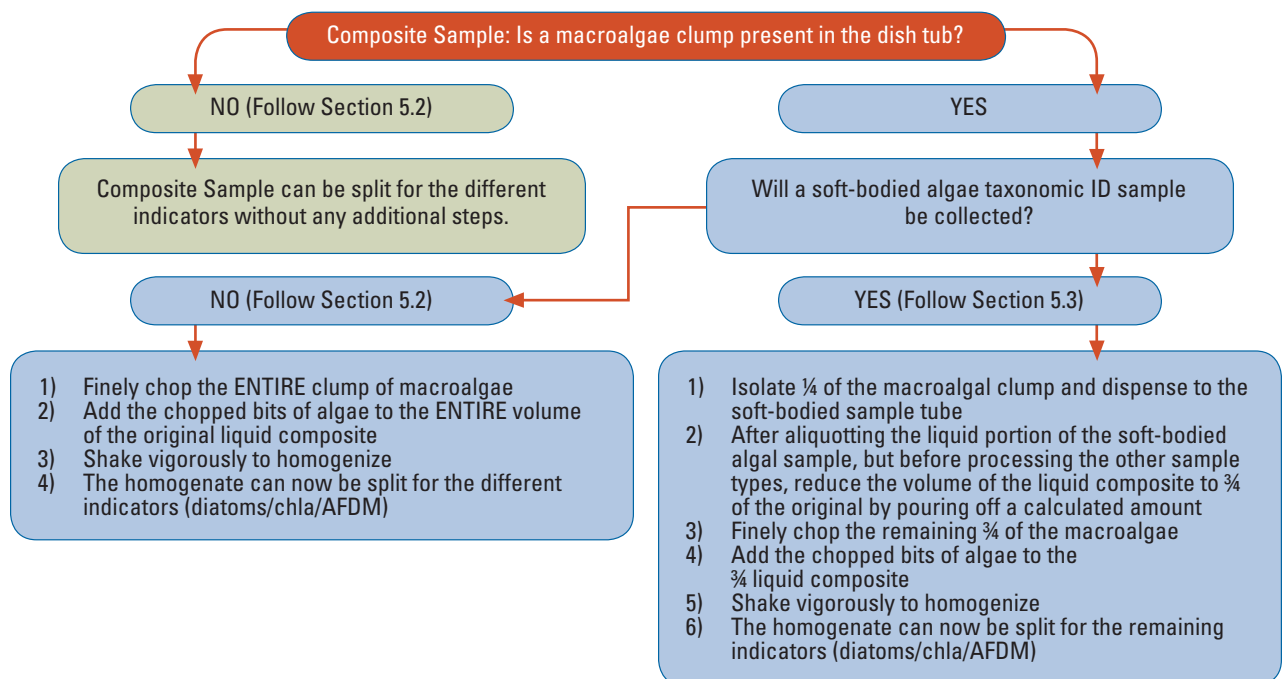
Composite Sample: Is a macroalgae clump present in the dish tub?

NO (Follow Section 5.2)

Composite Sample can be split for the different indicators without any additional steps.

NO (Follow Section 5.2)

1) Finely chop the ENTIRE clump of macroalgae
2) Add the chopped bits of algae to the ENTIRE volume of the original liquid composite
3) Shake vigorously to homogenize
4) The homogenate can now be split for the different indicators (diatoms/chla/AFDM)

YES

Will a soft-bodied algae taxonomic ID sample be collected?

YES (Follow Section 5.3)

1) Isolate ¼ of the macroalgal clump and dispense to the soft-bodied sample tube
2) After aliquotting the liquid portion of the soft-bodied algal sample, but before processing the other sample types, reduce the volume of the liquid composite to ¾ of the original by pouring off a calculated amount
3) Finely chop the remaining ¾ of the macroalgae
4) Add the chopped bits of algae to the ¾ liquid composite
5) Shake vigorously to homogenize
6) The homogenate can now be split for the remaining indicators (diatoms/chla/AFDM)